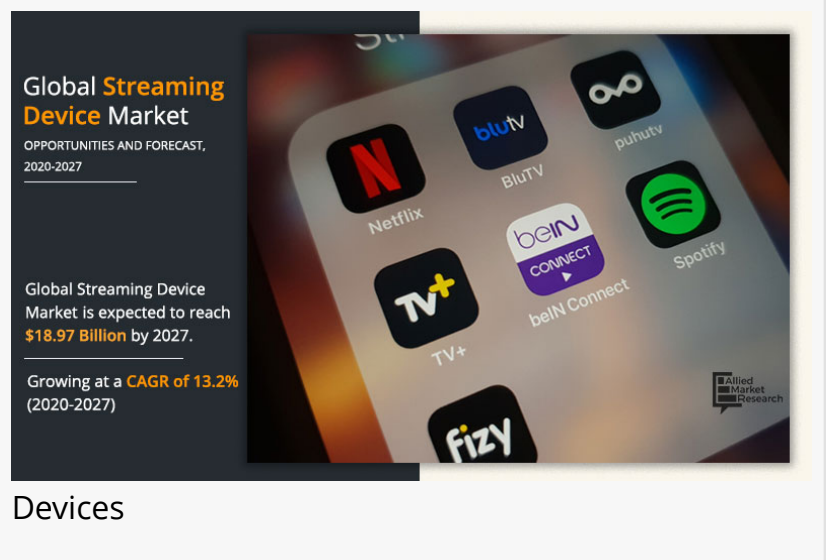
Global Streaming Device Market
OPPORTUNITIES AND FORECAST, 2020-2027

Global Streaming Device Market is expected to reach $18.97 Billion by 2027.

Growing at a CAGR of 13.2% (2020-2027)

St

N
Netflix

blutv
BluTV

puhutv

Spotify

beIN CONNECT
beIN Connect

TV+
TV+

fizy

Allied Market Research

Devices